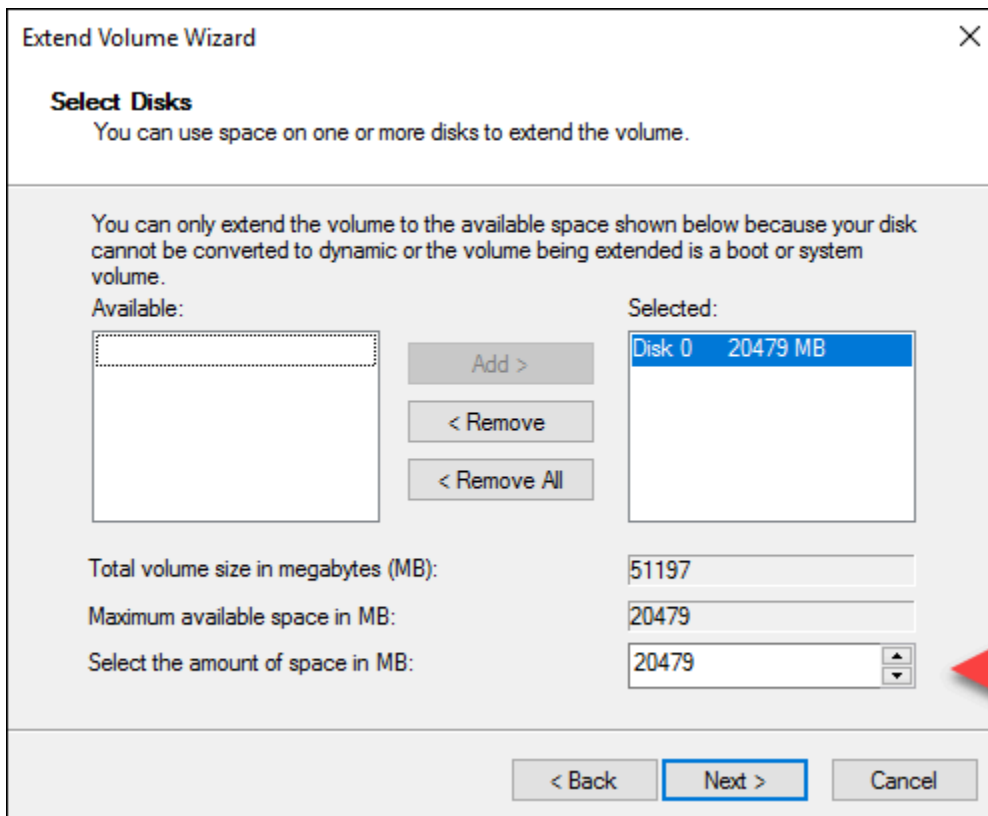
Extend Volume Wizard

Select Disks
You can use space on one or more disks to extend the volume.

You can only extend the volume to the available space shown below because your disk cannot be converted to dynamic or the volume being extended is a boot or system volume.

Available:

Add >

< Remove

< Remove All

Selected:

Disk 0 20479 MB

Total volume size in megabytes (MB): 51197

Maximum available space in MB: 20479

Select the amount of space in MB: 20479

< Back

Next >

Cancel